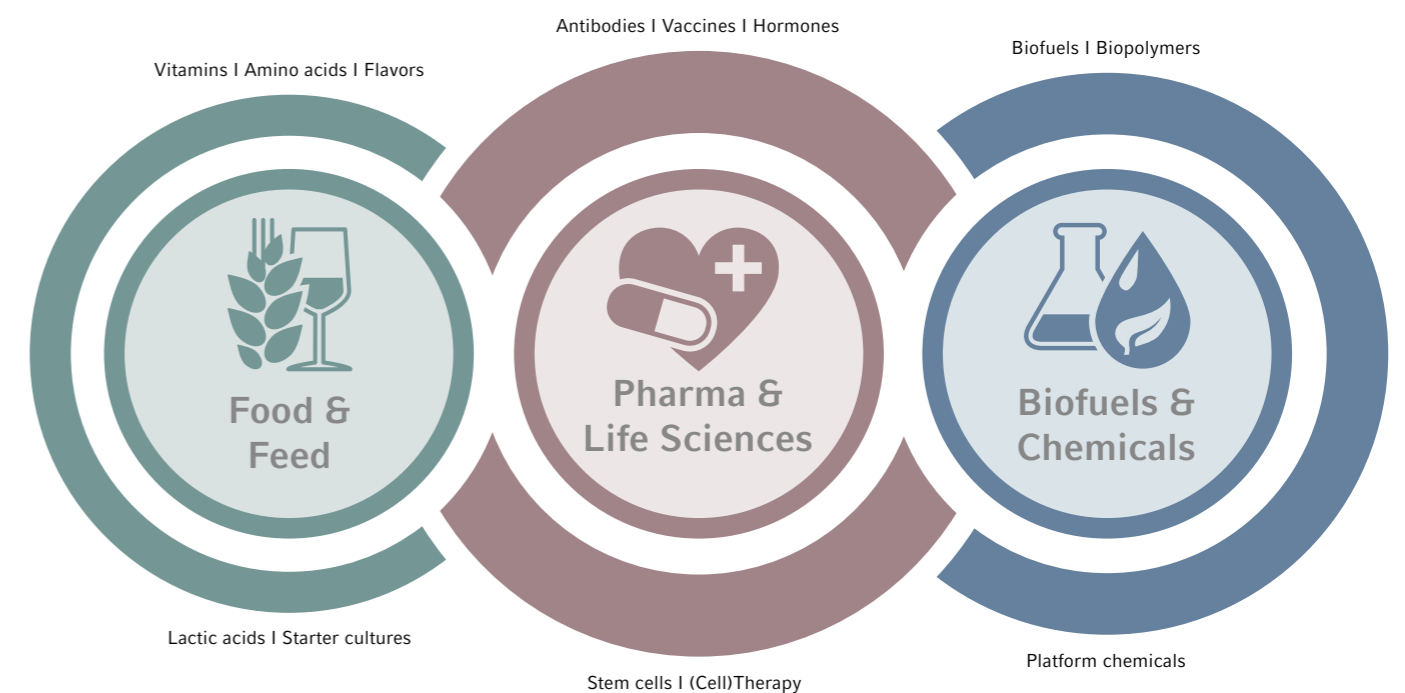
Antibodies I Vaccines I Hormones

Vitamins I Amino acids I Flavors

Biofuels I Biopolymers

Food & Feed

Pharma & Life Sciences

Biofuels & Chemicals

Lactic acids I Starter cultures

Platform chemicals

Stem cells I (Cell)Therapy